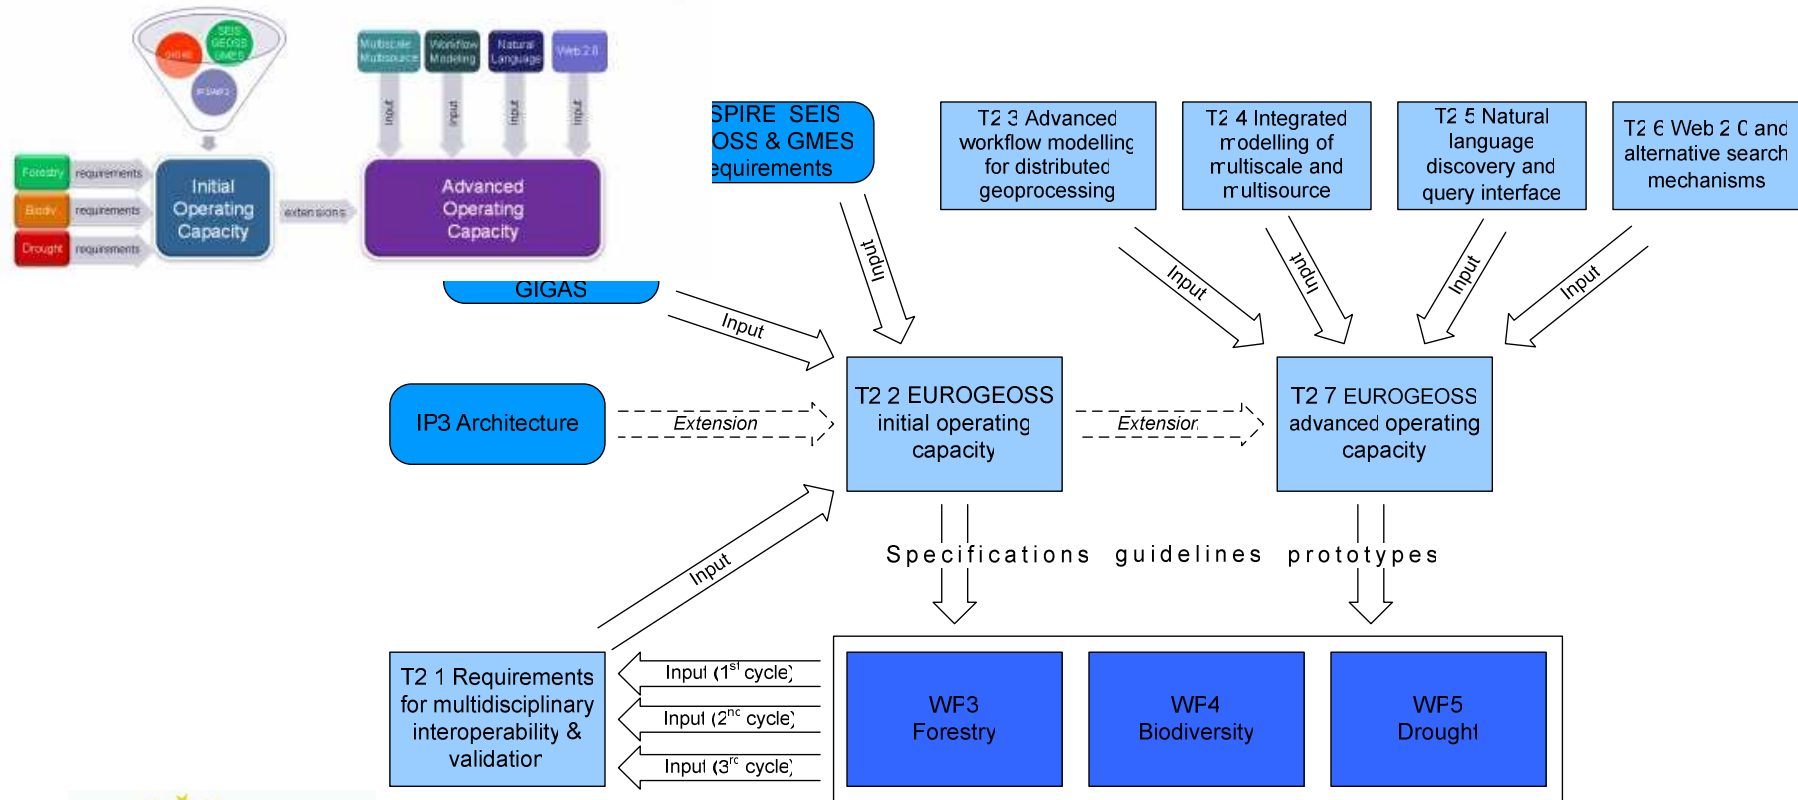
SEIS GEOSS GMES
GIGAS
IP3/AIP-2
Multiscale Multisource
Workflow Modeling
Natural Language
Web 2.0
Input
Input
Input
Input
Forestry
requirements
Biodiv
requirements
Drought
requirements
Initial Operating Capacity
extensions
Advanced Operating Capacity

SPIRE SEIS OSS & GMES equirements
GIGAS
T2 3 Advanced workflow modelling for distributed geoprocessing
T2 4 Integrated modelling of multiscale and multisource
T2 5 Natural language discovery and query interface
T2 6 Web 2 0 and alternative search mechanisms
Input
Input
Input
Input
Input
Input
IP3 Architecture
Extension
T2 2 EUROGEOSS initial operating capacity
Extension
T2 7 EUROGEOSS advanced operating capacity
Input
Specifications guidelines prototypes
T2 1 Requirements for multidisciplinary interoperability & validation
Input (1$^{st}$ cycle)
Input (2$^{nd}$ cycle)
Input (3$^{rd}$ cycle)
WF3 Forestry
WF4 Biodiversity
WF5 Drought